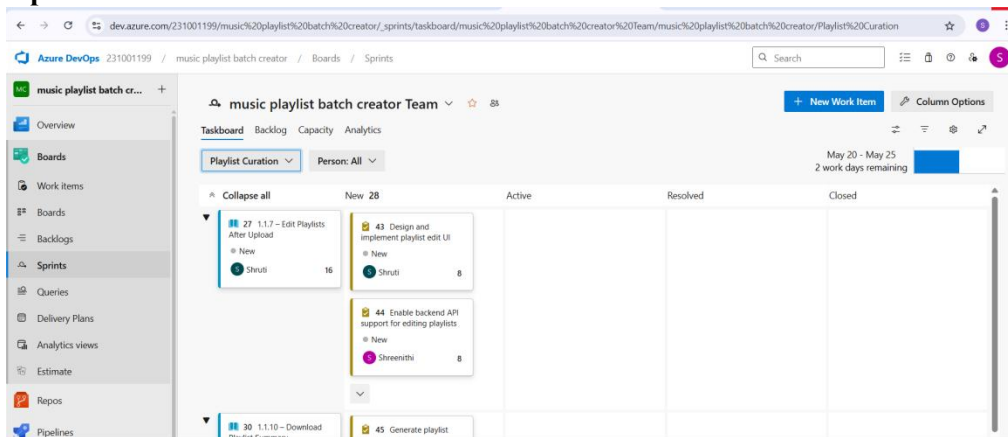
dev.azure.com/231001199/music%20playlist%20batch%20creator/_sprints/taskboard/music%20playlist%20batch%20creator%20Team/music%20playlist%20batch%20creator/Playlist%20Curation

Azure DevOps 231001199 / music playlist batch creator / Boards / Sprints

Search

S

MC music playlist batch cr... +

Overview

Boards

Work items

Boards

Backlogs

Sprints

Queries

Delivery Plans

Analytics views

Estimate

Repos

Pipelines

music playlist batch creator Team

New Work Item

Column Options

Taskboard Backlog Capacity Analytics

Playlist Curation

Person: All

May 20 - May 25
2 work days remaining

Collapse all

New 28

Active

Resolved

Closed

27 1.1.7 – Edit Playlists After Upload
New
S Shruti 16

43 Design and implement playlist edit UI
New
S Shruti 8

44 Enable backend API support for editing playlists
New
S Shreenithi 8

30 1.1.10 – Download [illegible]

45 Generate playlist